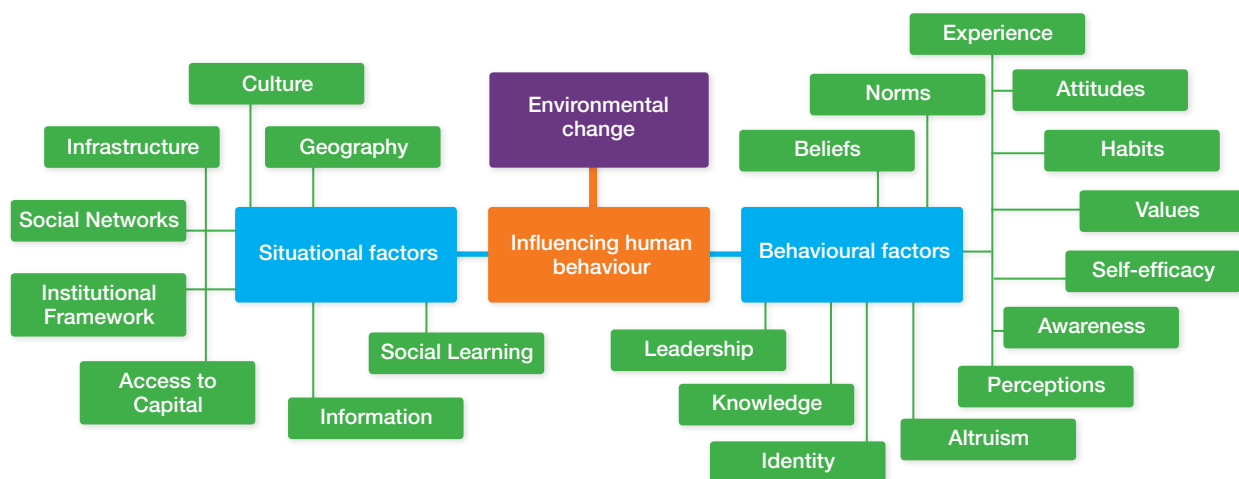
Experience
Culture
Environmental change
Norms
Attitudes
Infrastructure
Geography
Beliefs
Habits
Values
Social Networks
Situational factors
Influencing human behaviour
Behavioural factors
Self-efficacy
Institutional Framework
Awareness
Social Learning
Leadership
Perceptions
Access to Capital
Information
Knowledge
Altruism
Identity